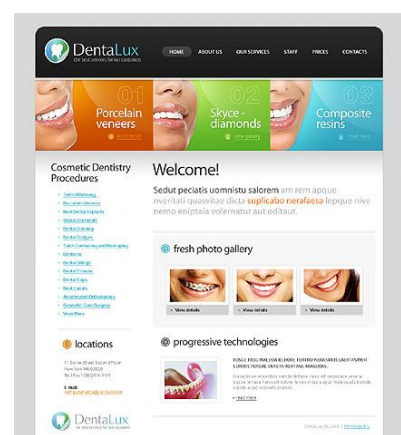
DentaLux
the best services for our customers

HOME ABOUT US OUR SERVICES STAFF PRICES CONTACTS

01
Porcelain veneers
read more

02
Skyce diamonds
view gallery

03
Composite resins
read more

Cosmetic Dentistry Procedures

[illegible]
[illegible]
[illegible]
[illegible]
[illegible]
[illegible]
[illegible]
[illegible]
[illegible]
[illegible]
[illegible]
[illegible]
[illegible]
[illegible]
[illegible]
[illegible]
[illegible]
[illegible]

Welcome!

Sedut peciatis uomnistu salorem am rem apque nveritati quasvitae dicta suplicabo nerafaesa lepque nive nemo eniptala volernatur aut oditaut.

fresh photo gallery

View details
View details
View details

progressive technologies

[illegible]

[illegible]

read more

locations

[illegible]

E-mail:
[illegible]

DentaLux
the best services for our customers

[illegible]